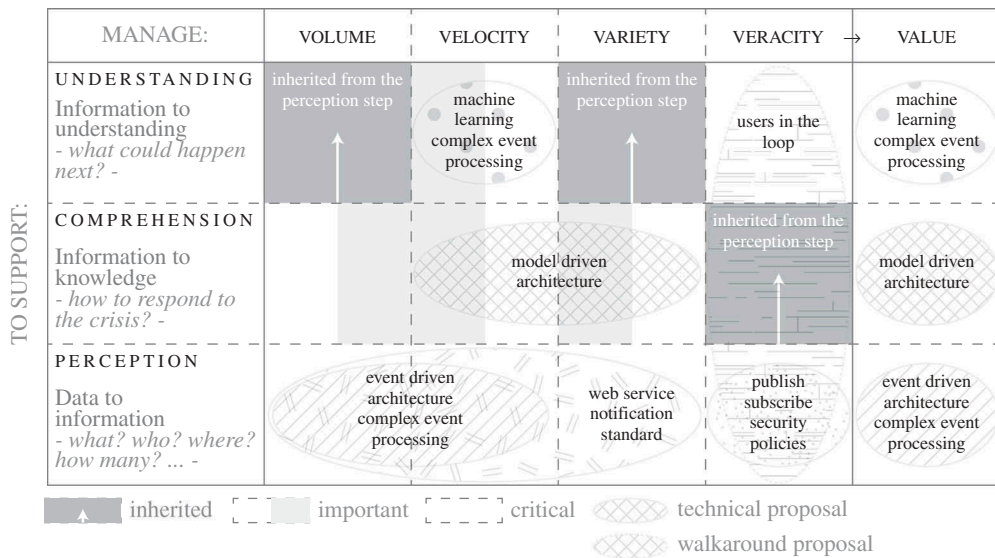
| MANAGE: | VOLUME | VELOCITY | VARIETY | VERACITY → | VALUE |
|---|---|---|---|---|---|
| UNDERSTANDING Information to understanding - what could happen next? - | inherited from the perception step | machine learning complex event processing | inherited from the perception step | users in the loop | machine learning complex event processing |
| COMPREHENSION Information to knowledge - how to respond to the crisis? - | | model driven architecture | | inherited from the perception step | model driven architecture |
| PERCEPTION Data to information - what? who? where? how many? ... - | event driven architecture complex event processing | | web service notification standard | publish subscribe security policies | event driven architecture complex event processing |

TO SUPPORT:

inherited important critical technical proposal walkaround proposal